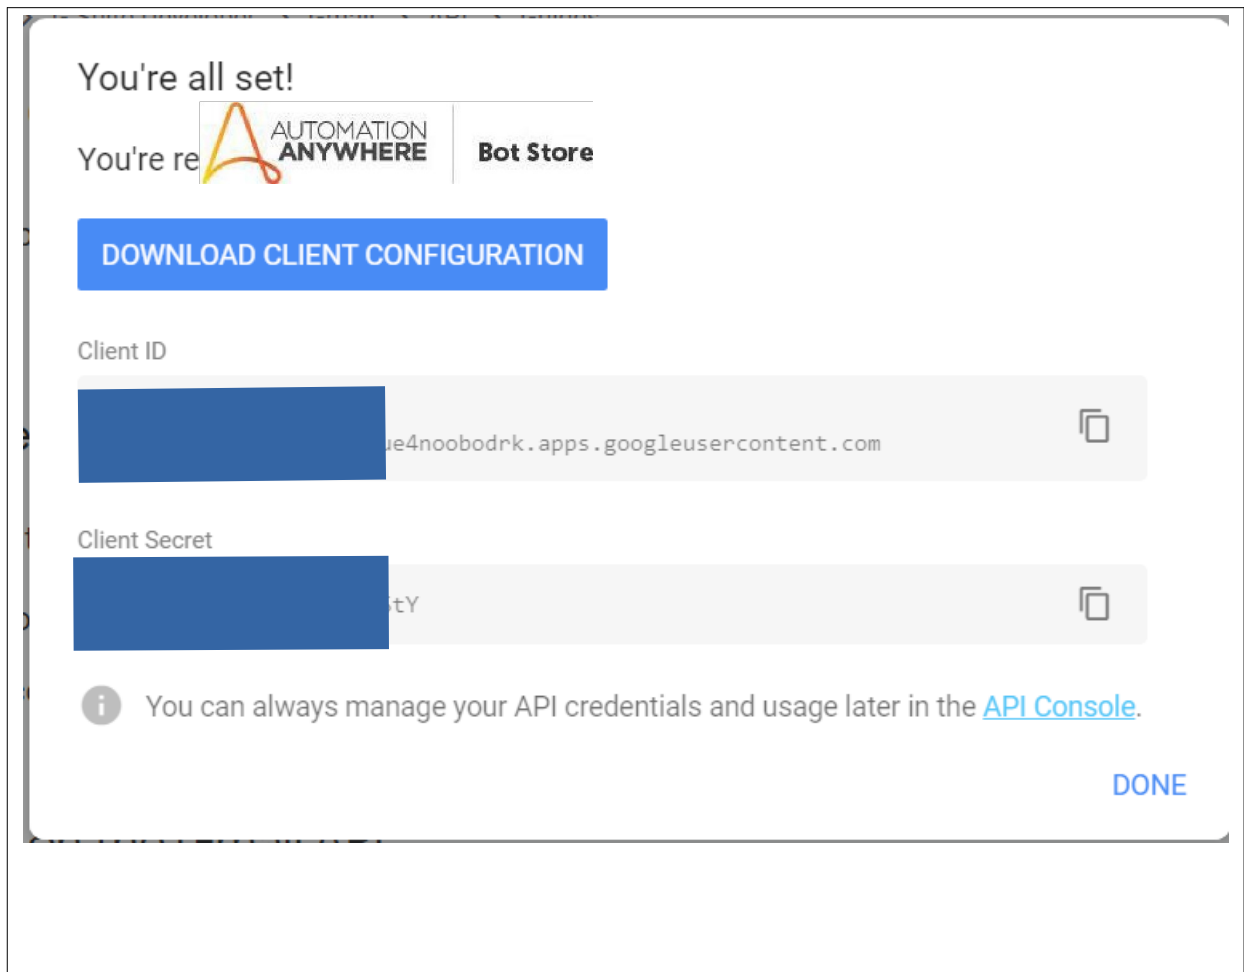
You're all set!

You're re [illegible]

AUTOMATION ANYWHERE | Bot Store

DOWNLOAD CLIENT CONFIGURATION

Client ID

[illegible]ue4noobodrk.apps.googleusercontent.com

Client Secret

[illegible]tY

You can always manage your API credentials and usage later in the API Console.

DONE